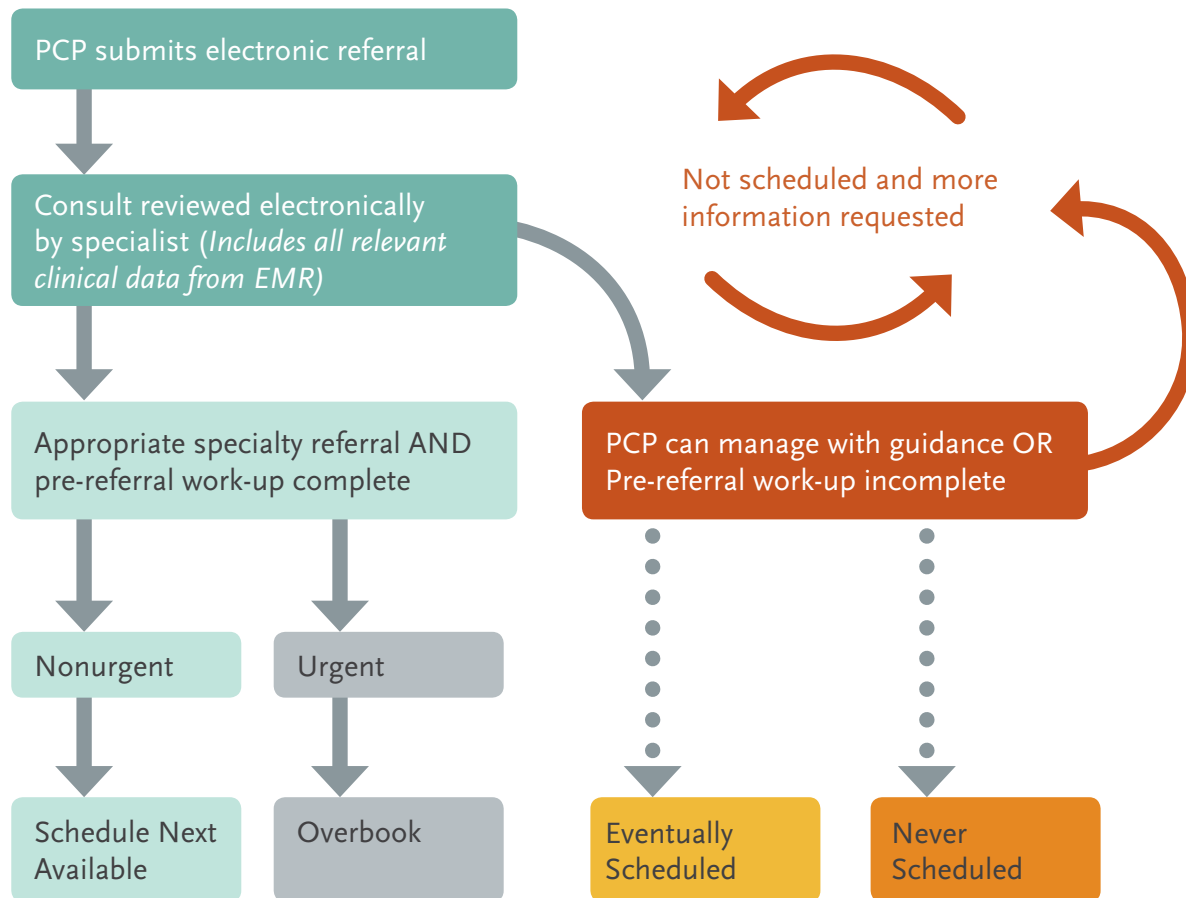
PCP submits electronic referral

Consult reviewed electronically by specialist (*Includes all relevant clinical data from EMR*)

Not scheduled and more information requested

Appropriate specialty referral AND pre-referral work-up complete

PCP can manage with guidance OR Pre-referral work-up incomplete

Nonurgent

Urgent

Schedule Next Available

Overbook

Eventually Scheduled

Never Scheduled